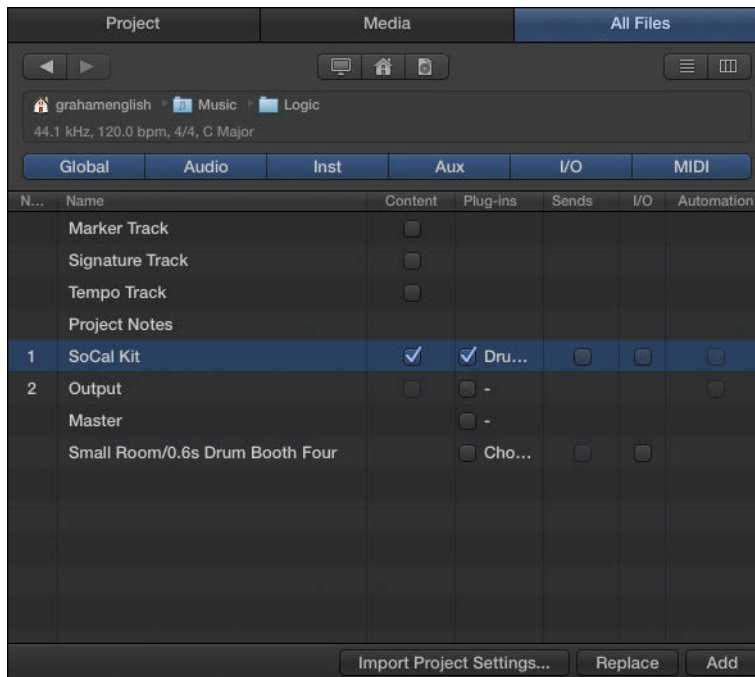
Project | Media | All Files

grahamenglish ▸ Music ▸ Logic
44.1 kHz, 120.0 bpm, 4/4, C Major

Global | Audio | Inst | Aux | I/O | MIDI

| N... | Name | Content | Plug-ins | Sends | I/O | Automation |
|---|---|---|---|---|---|---|
| | Marker Track | | | | | |
| | Signature Track | | | | | |
| | Tempo Track | | | | | |
| | Project Notes | | | | | |
| 1 | SoCal Kit | ✓ | ✓ Dru... | | | |
| 2 | Output | | - | | | |
| | Master | | - | | | |
| | Small Room/0.6s Drum Booth Four | | Cho... | | | |

Import Project Settings... | Replace | Add